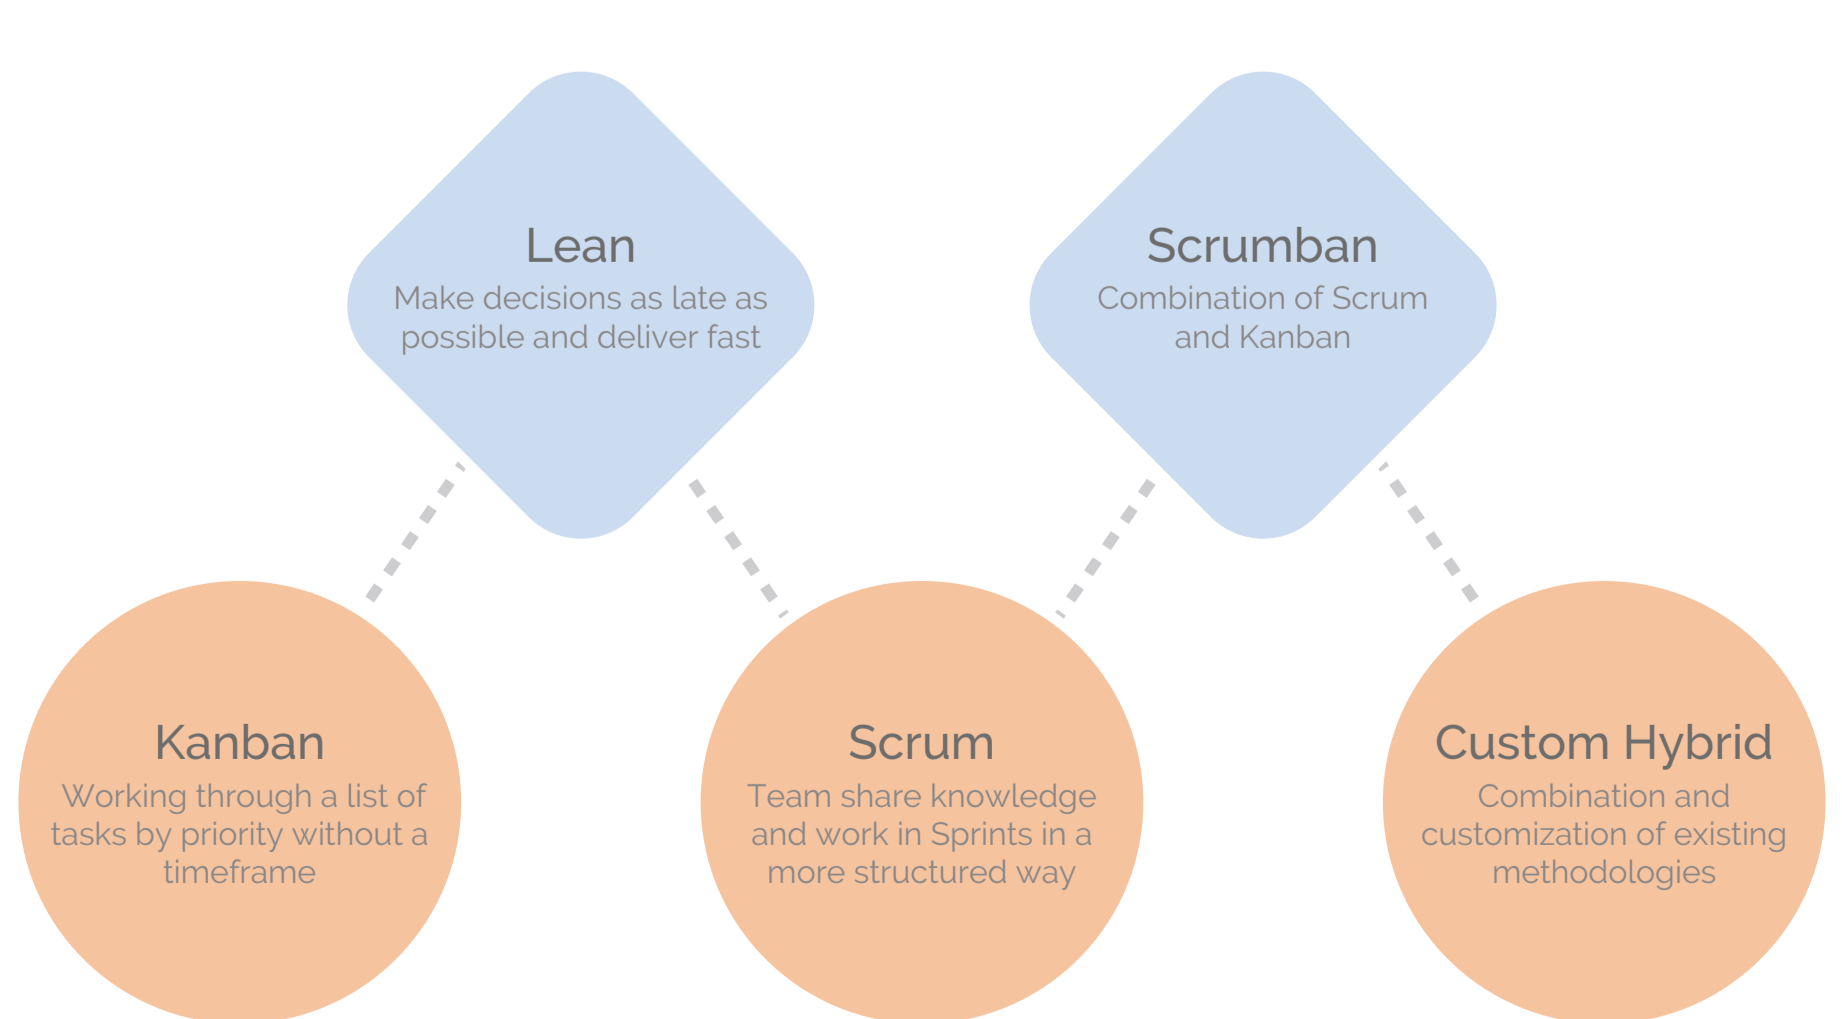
Lean
Make decisions as late as possible and deliver fast

Scrumban
Combination of Scrum and Kanban

Kanban
Working through a list of tasks by priority without a timeframe

Scrum
Team share knowledge and work in Sprints in a more structured way

Custom Hybrid
Combination and customization of existing methodologies